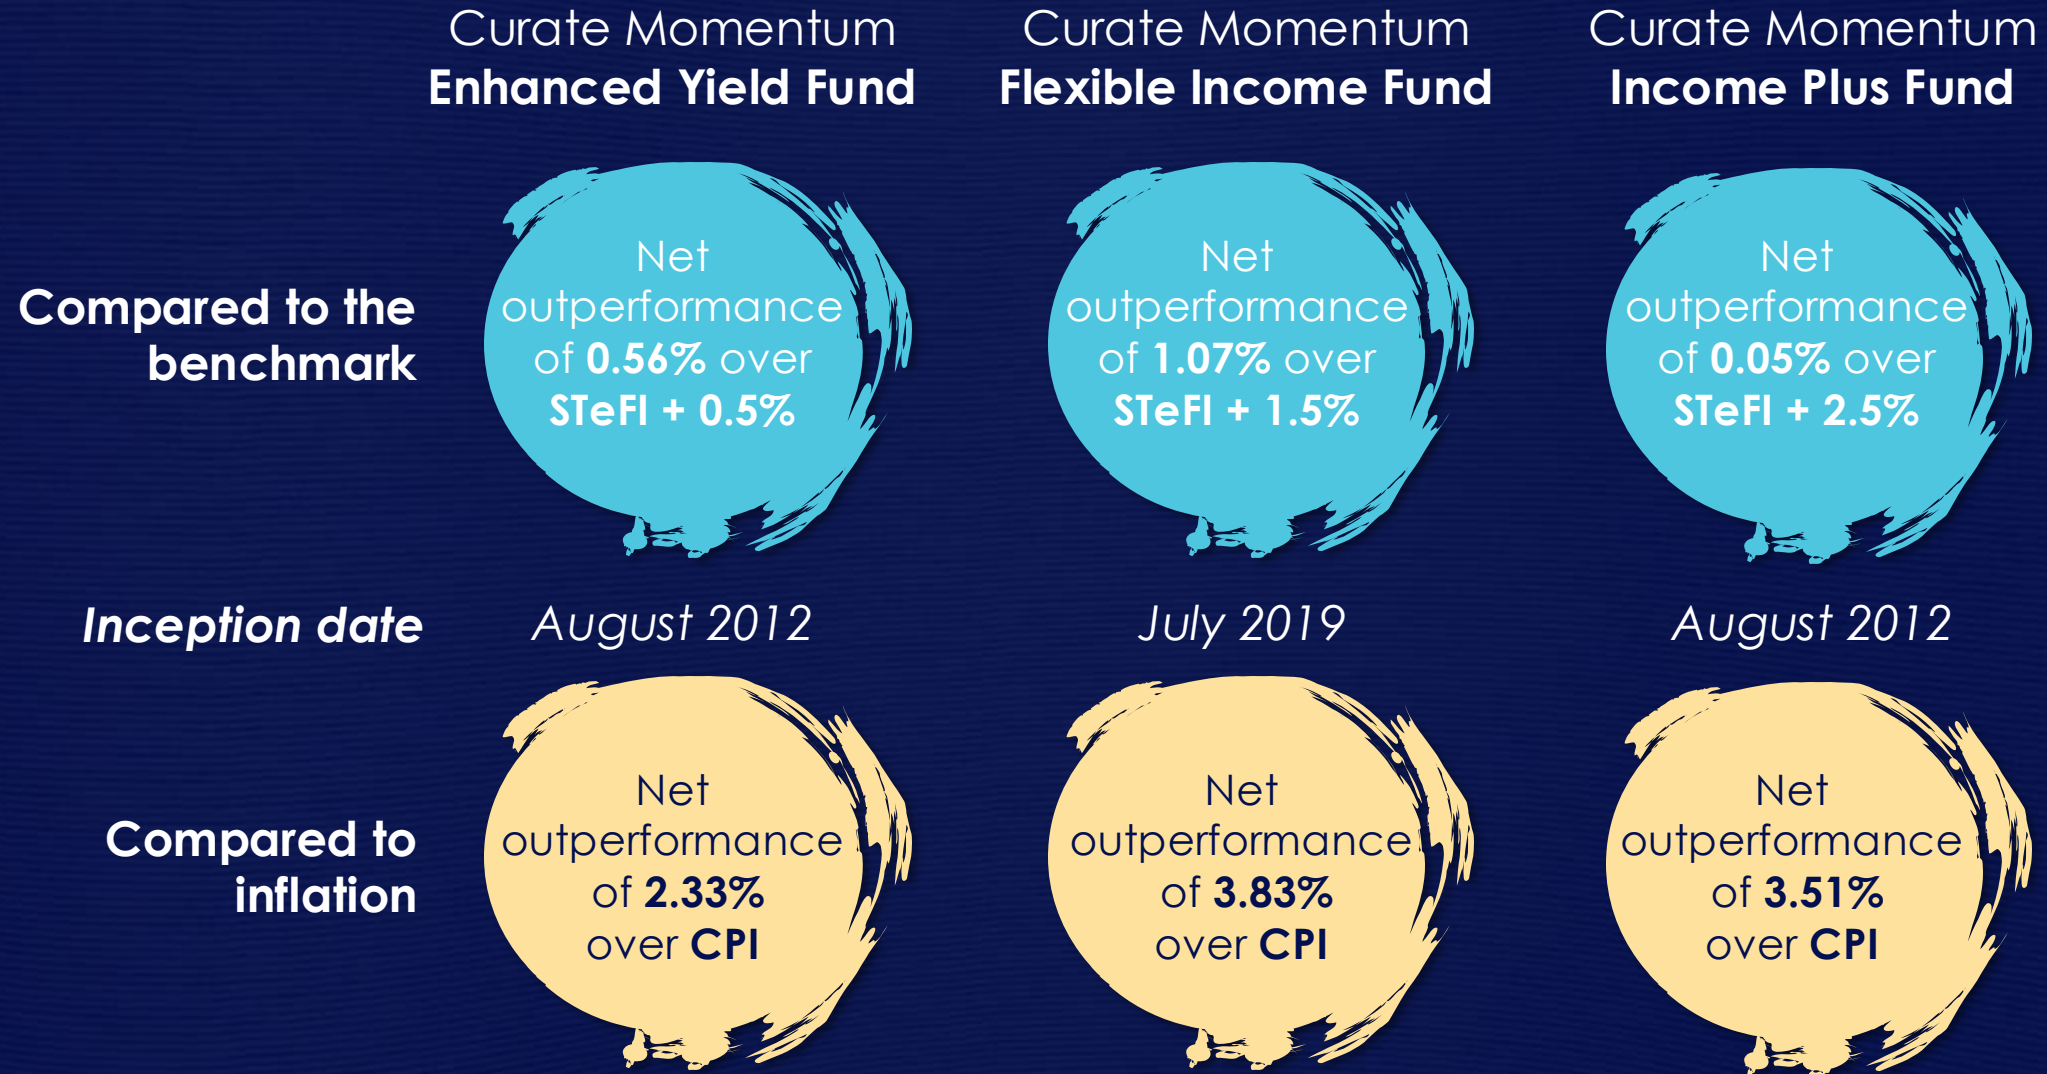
|  | Curate Momentum **Enhanced Yield Fund** | Curate Momentum **Flexible Income Fund** | Curate Momentum **Income Plus Fund** |
|---|---|---|---|
| **Compared to the benchmark** | Net outperformance of **0.56%** over **STeFI + 0.5%** | Net outperformance of **1.07%** over **STeFI + 1.5%** | Net outperformance of **0.05%** over **STeFI + 2.5%** |
| ***Inception date*** | *August 2012* | *July 2019* | *August 2012* |
| **Compared to inflation** | Net outperformance of **2.33%** over **CPI** | Net outperformance of **3.83%** over **CPI** | Net outperformance of **3.51%** over **CPI** |